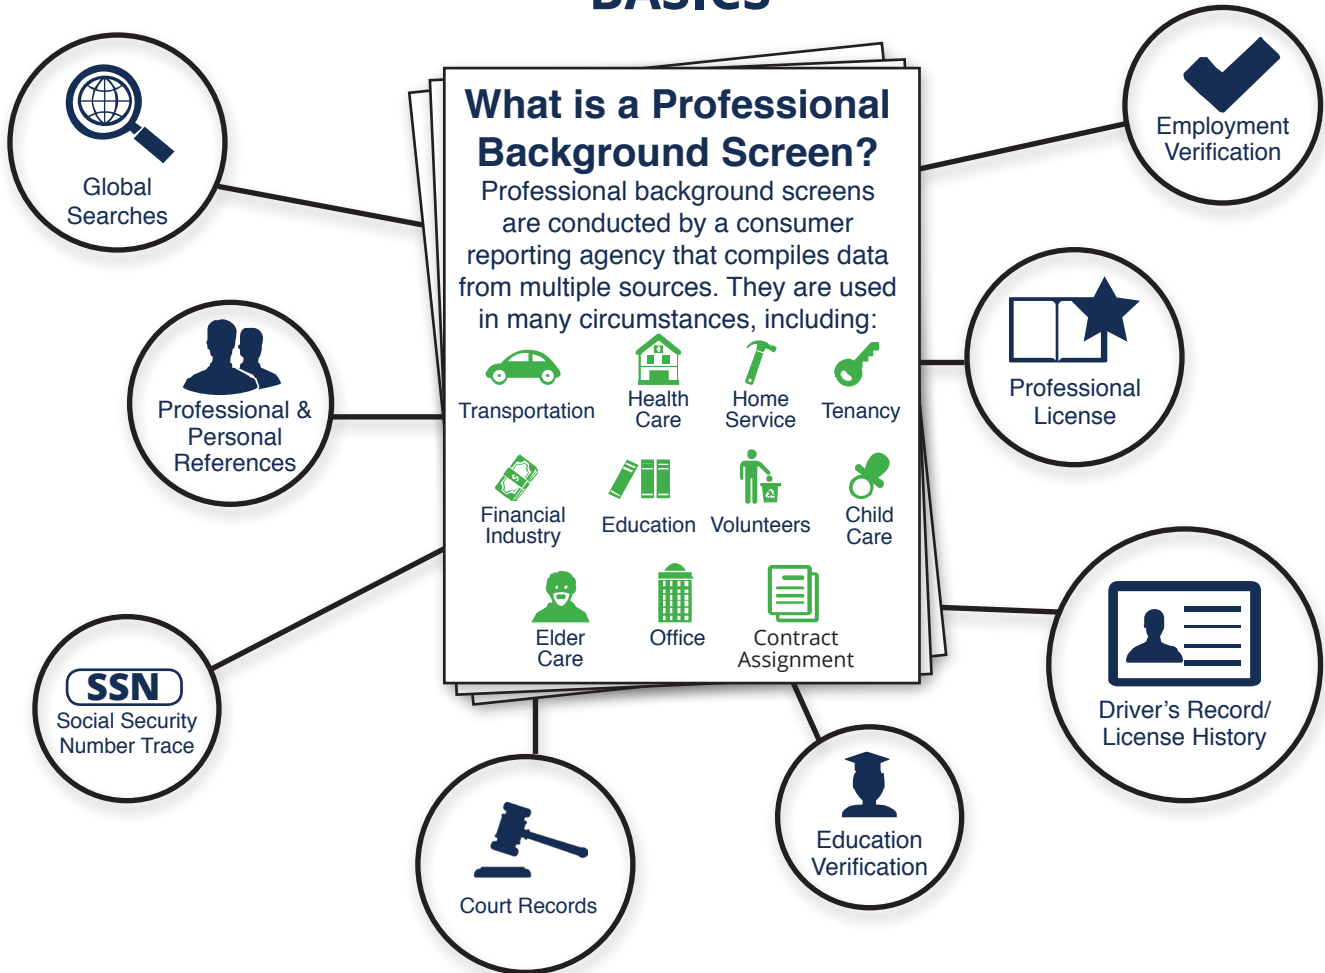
BASICS

What is a Professional Background Screen?

Professional background screens are conducted by a consumer reporting agency that compiles data from multiple sources. They are used in many circumstances, including:

Transportation
Health Care
Home Service
Tenancy
Financial Industry
Education
Volunteers
Child Care
Elder Care
Office
Contract Assignment

Global Searches

Employment Verification

Professional & Personal References

Professional License

SSN
Social Security Number Trace

Driver's Record/ License History

Court Records

Education Verification